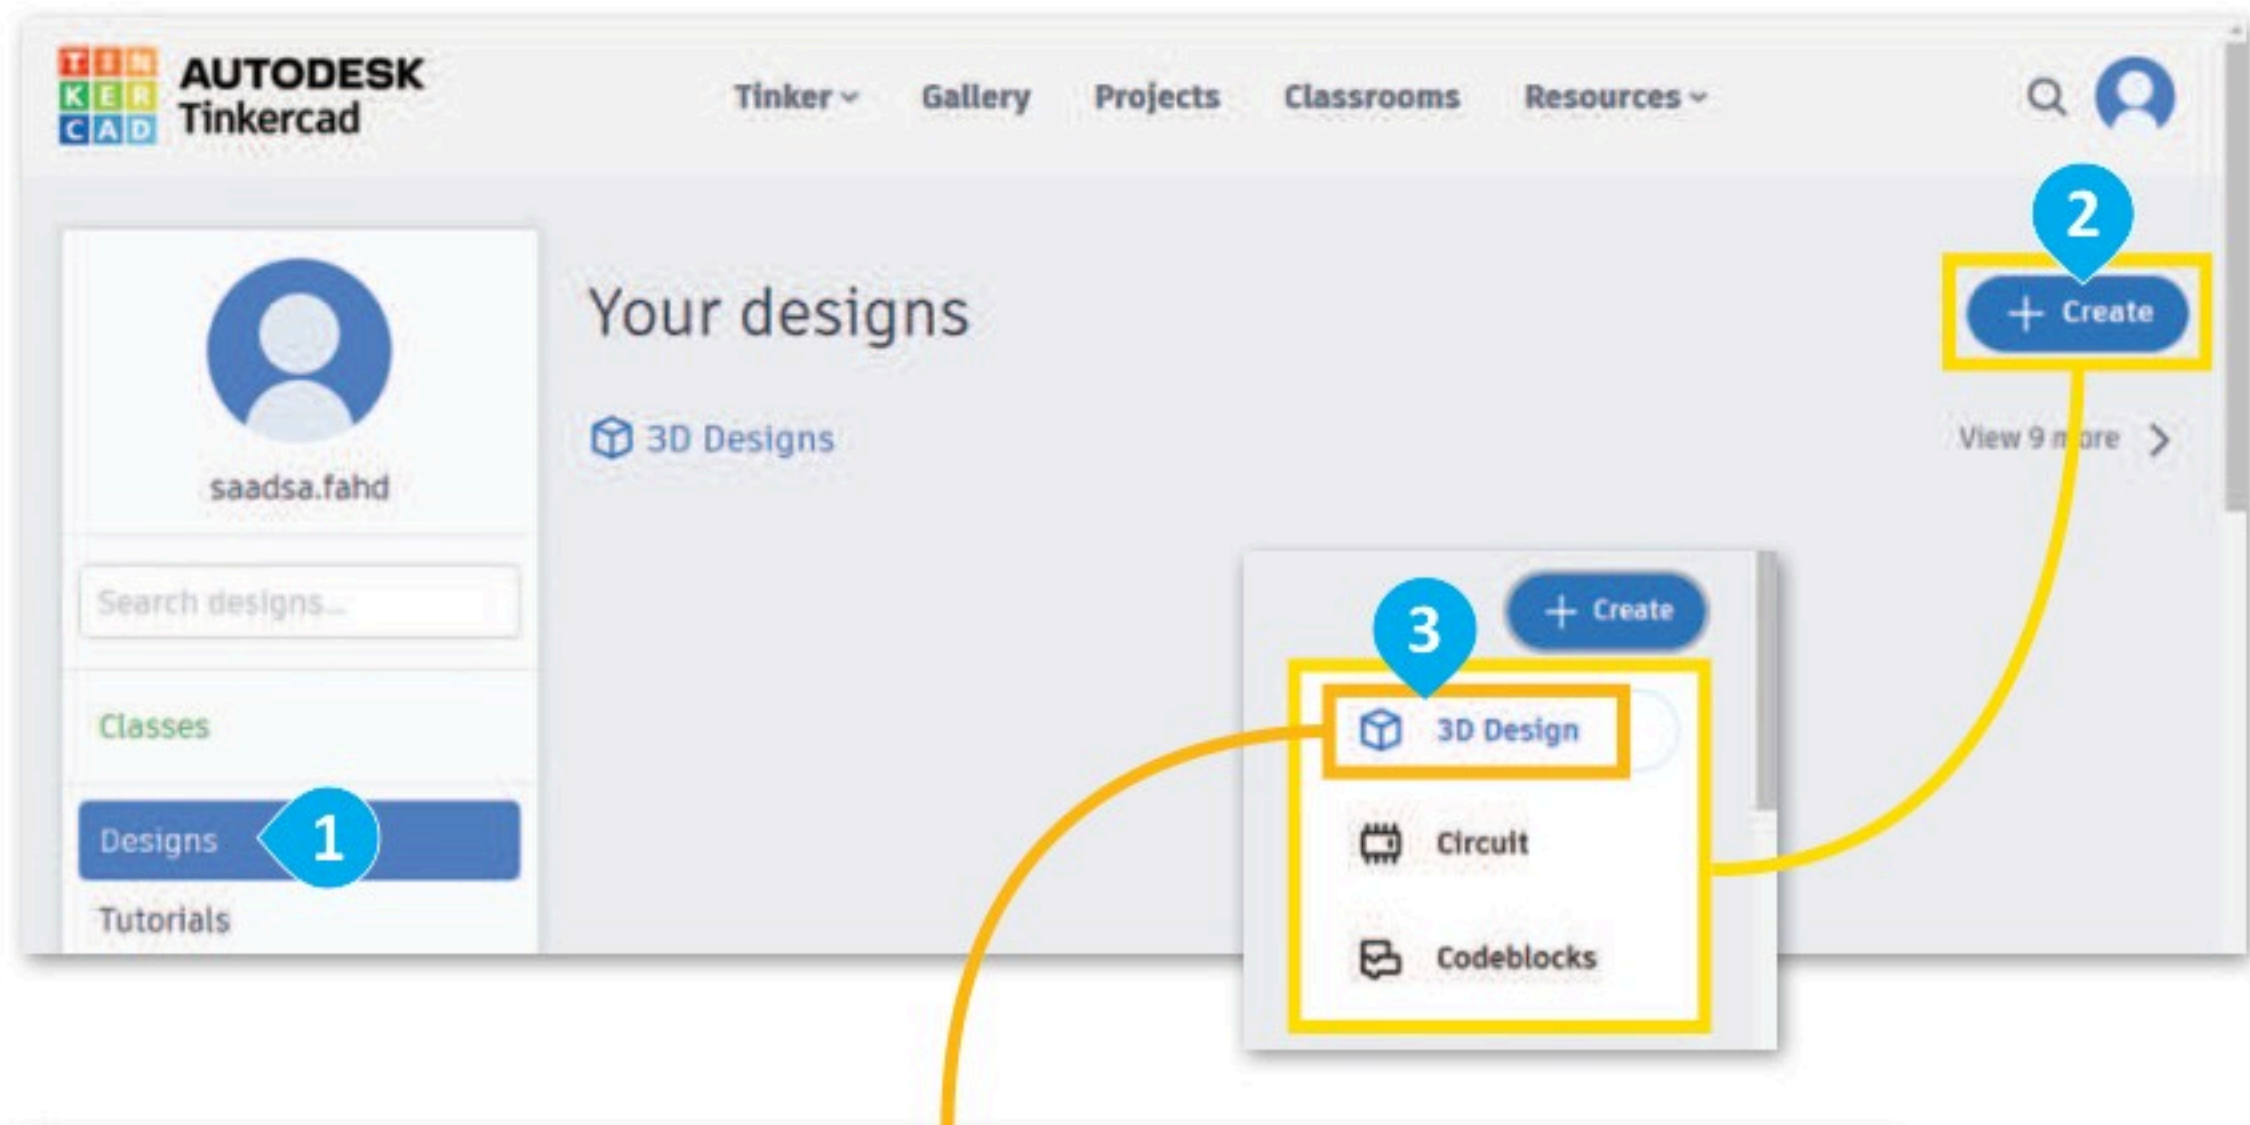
TIN KER CAD AUTODESK Tinkercad

Tinker Gallery Projects Classrooms Resources

saadsa.fahd

Search designs...

Classes

Designs 1

Tutorials

Your designs

3D Designs

2

+ Create

View 9 more

+ Create

3

3D Design

Circuit

Codeblocks